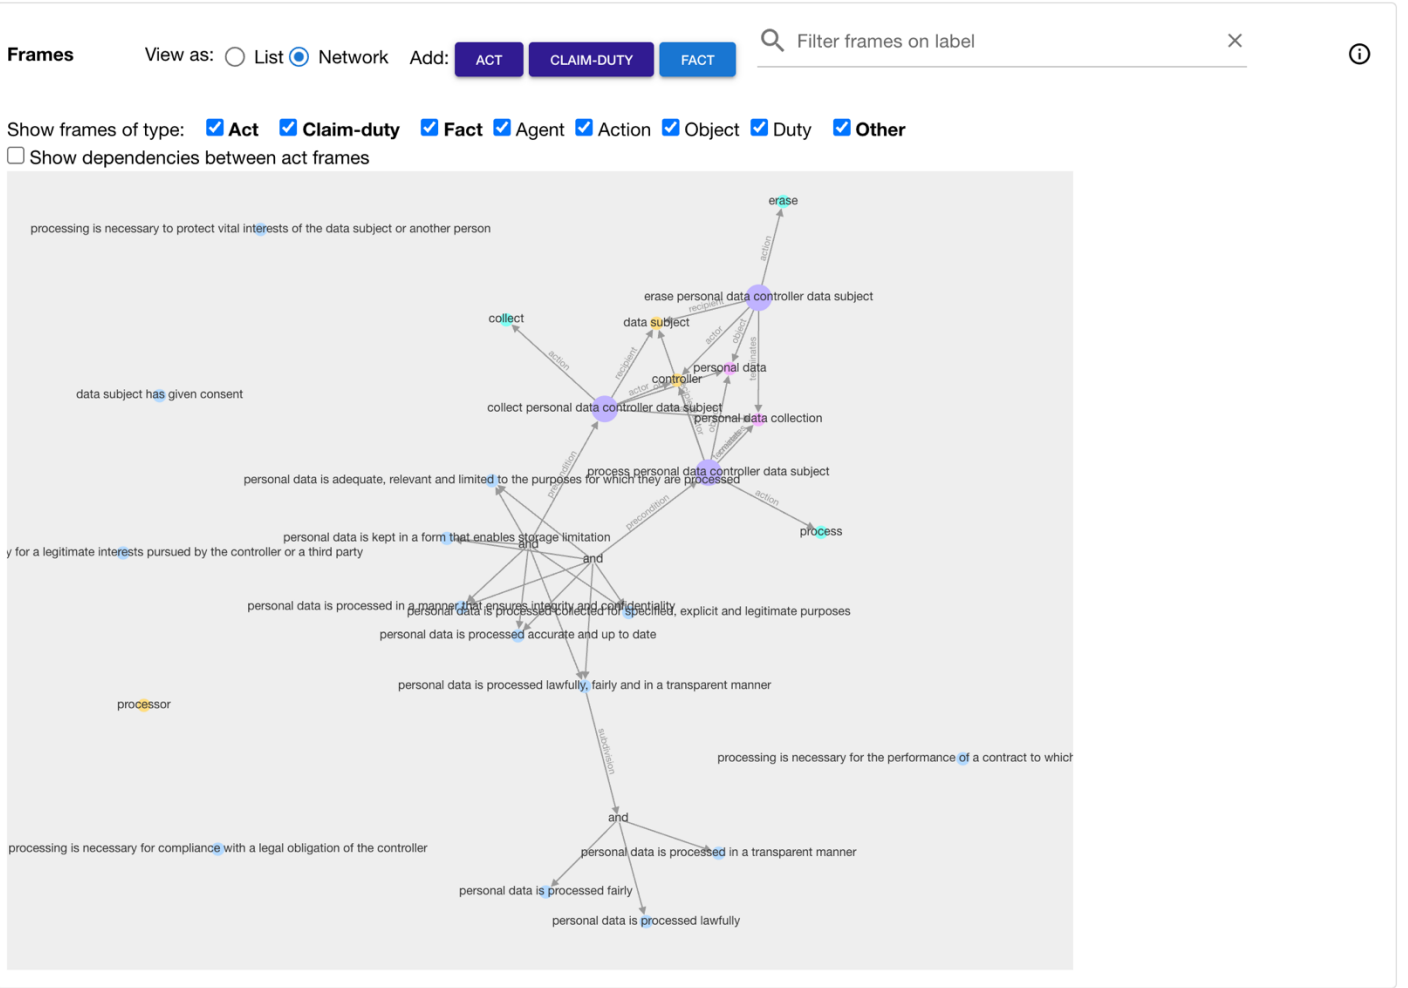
Frames View as: List Network Add: ACT CLAIM-DUTY FACT

Filter frames on label ×

Show frames of type: Act Claim-duty Fact Agent Action Object Duty Other

Show dependencies between act frames

erase

action

processing is necessary to protect vital interests of the data subject or another person

erase personal data controller data subject

recipient

collect

data subject

actor

object

recipient

terminates

action

personal data

controller

actor

data subject has given consent

collect personal data controller data subject

personal data collection

precondition

process personal data controller data subject

personal data is adequate, relevant and limited to the purposes for which they are processed

action

precondition

process

personal data is kept in a form that enables storage limitation

and

y for a legitimate interests pursued by the controller or a third party

and

personal data is processed in a manner that ensures integrity and confidentiality

personal data is processed collected for specified, explicit and legitimate purposes

personal data is processed accurate and up to date

personal data is processed lawfully, fairly and in a transparent manner

processor

subdivision

processing is necessary for the performance of a contract to which

and

processing is necessary for compliance with a legal obligation of the controller

personal data is processed in a transparent manner

personal data is processed fairly

personal data is processed lawfully